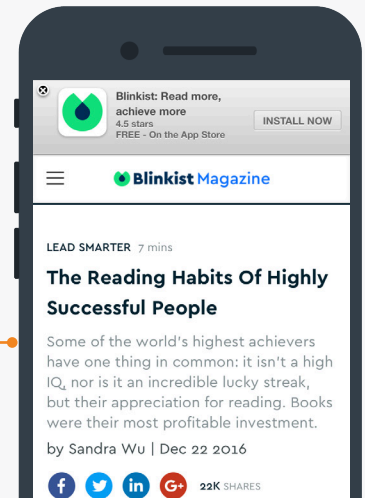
Blinkist: Read more, achieve more
4.5 stars
FREE - On the App Store
INSTALL NOW

Blinkist Magazine

LEAD SMARTER 7 mins

The Reading Habits Of Highly Successful People

Some of the world's highest achievers have one thing in common: it isn't a high IQ, nor is it an incredible lucky streak, but their appreciation for reading. Books were their most profitable investment.

by Sandra Wu | Dec 22 2016

f in G+ 22K SHARES